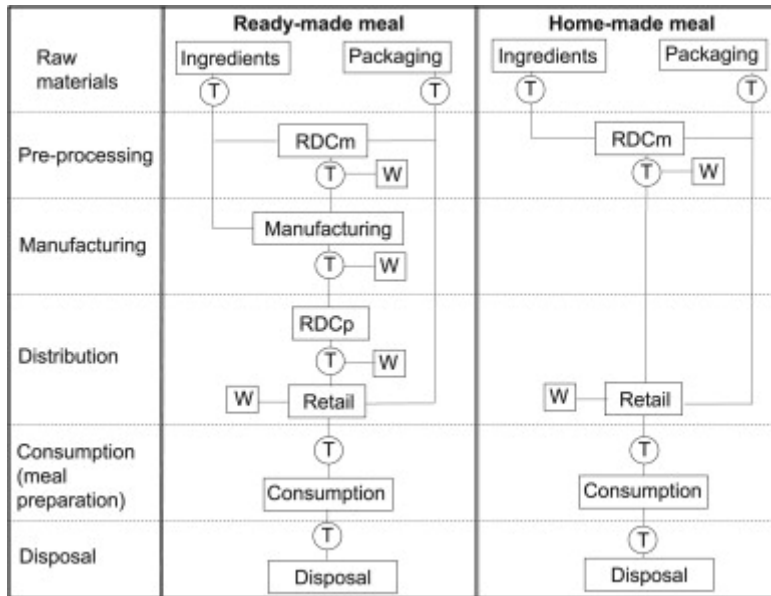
| | Ready-made meal | Home-made meal |
|---|---|---|
| Raw materials | Ingredients (T) Packaging (T) | Ingredients (T) Packaging (T) |
| Pre-processing | RDCm (T) W | RDCm (T) W |
| Manufacturing | Manufacturing (T) W | |
| Distribution | RDCp (T) W; W Retail | W Retail |
| Consumption (meal preparation) | (T) Consumption | (T) Consumption |
| Disposal | (T) Disposal | (T) Disposal |